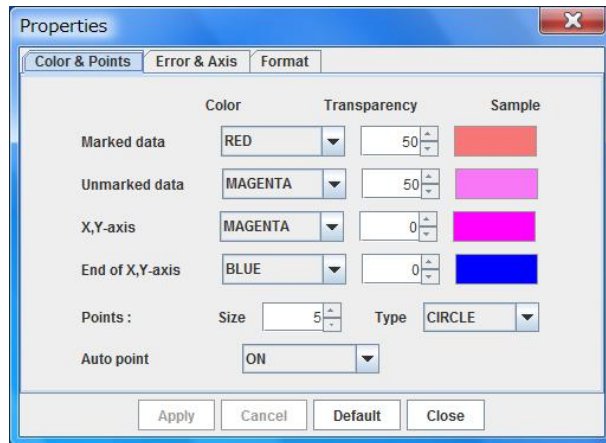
Properties

Color & Points | Error & Axis | Format

| | Color | Transparency | Sample |
|---|---|---|---|
| Marked data | RED | 50 | |
| Unmarked data | MAGENTA | 50 | |
| X,Y-axis | MAGENTA | 0 | |
| End of X,Y-axis | BLUE | 0 | |

Points : Size 5 Type CIRCLE

Auto point ON

Apply Cancel Default Close